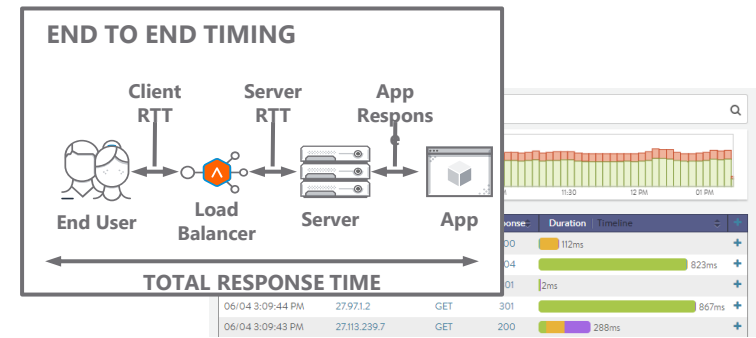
END TO END TIMING

Client RTT

Server RTT

App Respons e

End User

Load Balancer

Server

App

TOTAL RESPONSE TIME

11 AM

11:30

12 PM

01 PM

ponse

Duration

Timeline

200

112ms

304

823ms

301

2ms

06/04 3:09:44 PM

27.97.1.2

GET

301

867ms

06/04 3:09:43 PM

27.113.239.7

GET

200

288ms